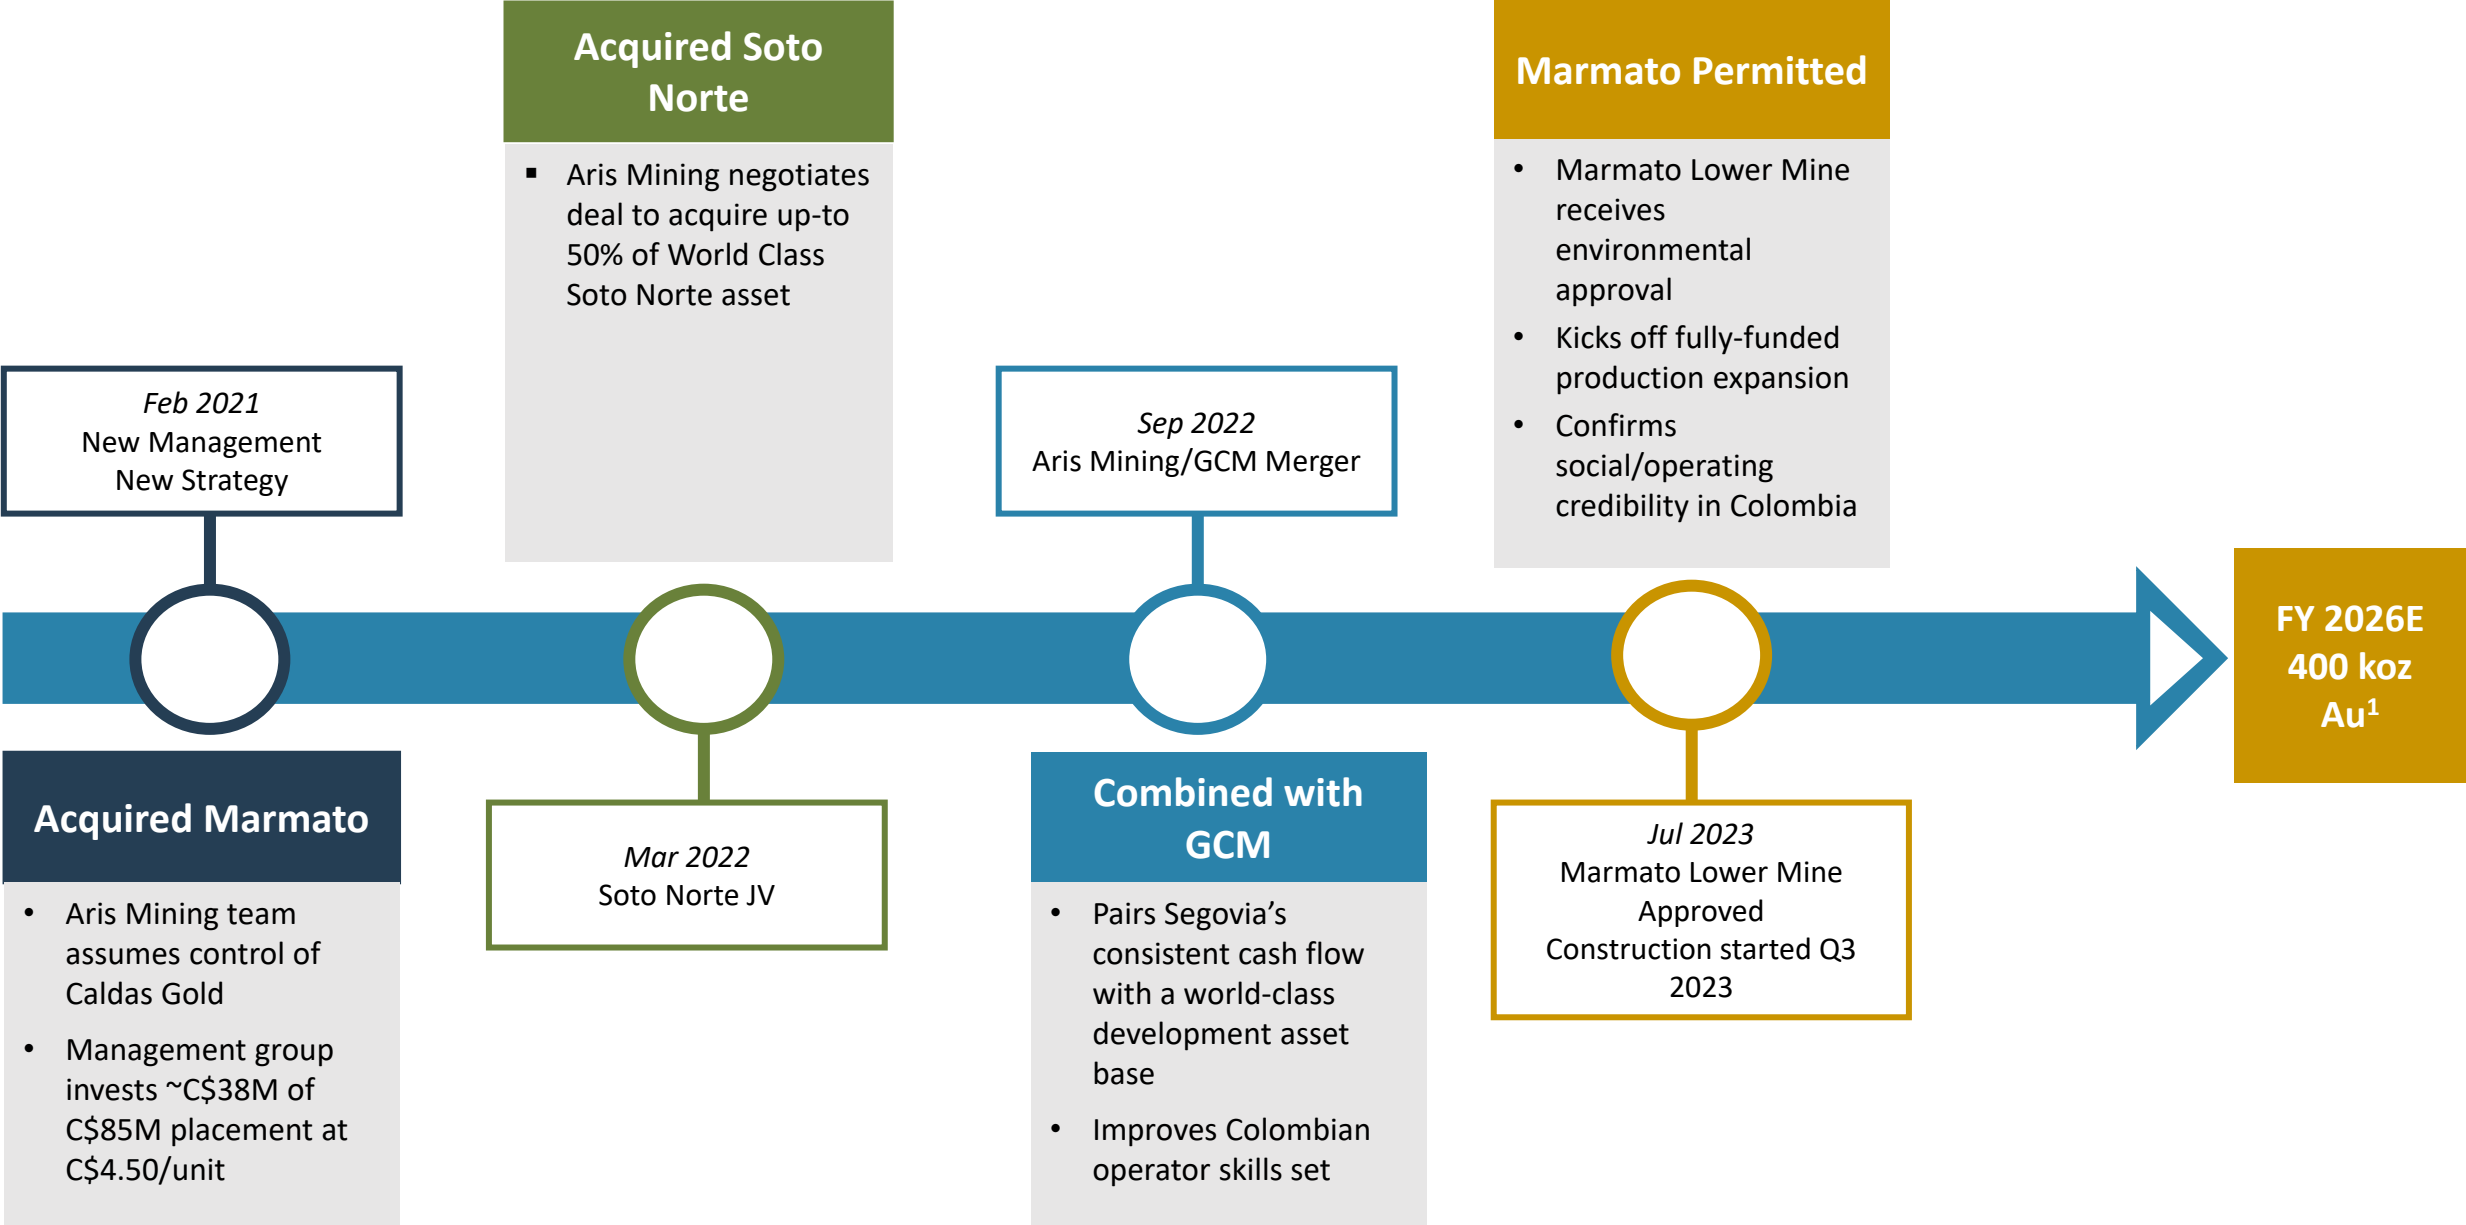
Feb 2021
New Management
New Strategy

Acquired Marmato

- Aris Mining team assumes control of Caldas Gold
- Management group invests ~C$38M of C$85M placement at C$4.50/unit

Acquired Soto Norte

- Aris Mining negotiates deal to acquire up-to 50% of World Class Soto Norte asset

Mar 2022
Soto Norte JV

Sep 2022
Aris Mining/GCM Merger

Combined with GCM

- Pairs Segovia's consistent cash flow with a world-class development asset base
- Improves Colombian operator skills set

Marmato Permitted

- Marmato Lower Mine receives environmental approval
- Kicks off fully-funded production expansion
- Confirms social/operating credibility in Colombia

Jul 2023
Marmato Lower Mine Approved
Construction started Q3 2023

FY 2026E
400 koz
Au$^1$